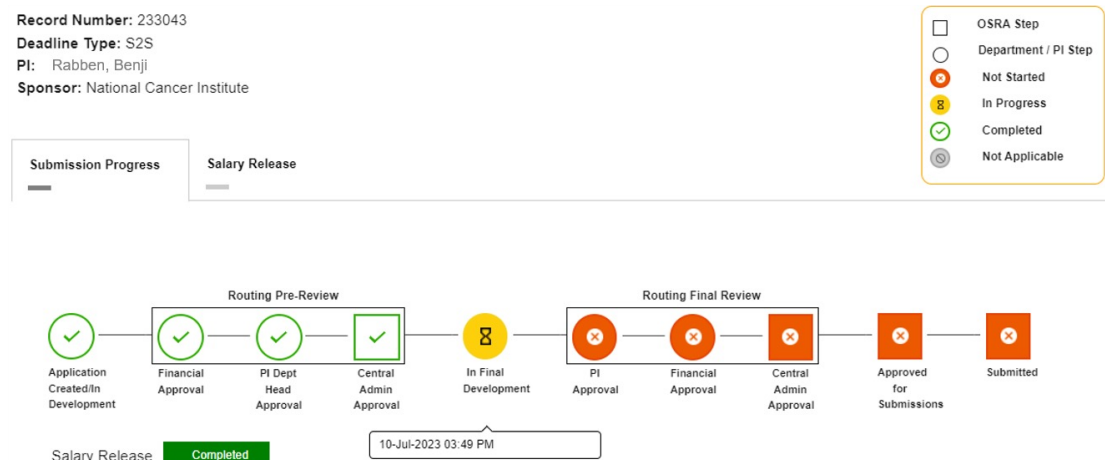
**Record Number:** 233043
**Deadline Type:** S2S
**PI:** Rabben, Benji
**Sponsor:** National Cancer Institute

OSRA Step
Department / PI Step
Not Started
In Progress
Completed
Not Applicable

Submission Progress

Salary Release

Routing Pre-Review

Routing Final Review

Application Created/In Development

Financial Approval

PI Dept Head Approval

Central Admin Approval

In Final Development

PI Approval

Financial Approval

Central Admin Approval

Approved for Submissions

Submitted

10-Jul-2023 03:49 PM

Salary Release

Completed